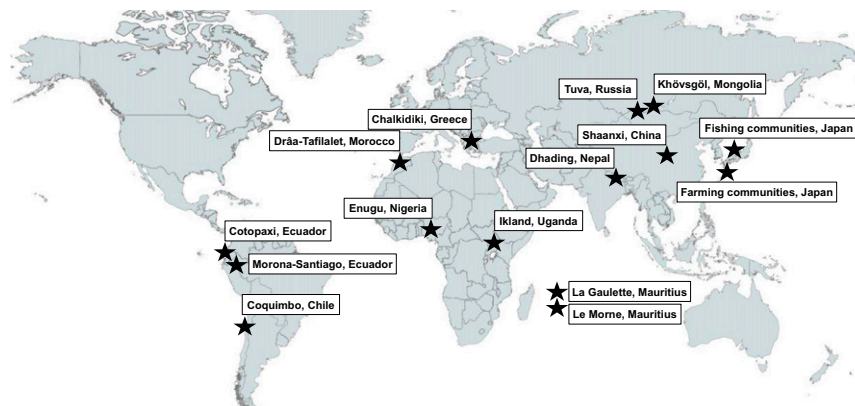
Tuva, Russia
Khövsgöl, Mongolia
Chalkidiki, Greece
Drâa-Tafilalet, Morocco
Shaanxi, China
Fishing communities, Japan
Dhading, Nepal
Farming communities, Japan
Enugu, Nigeria
Ikland, Uganda
Cotopaxi, Ecuador
Morona-Santiago, Ecuador
La Gaulette, Mauritius
Le Morne, Mauritius
Coquimbo, Chile